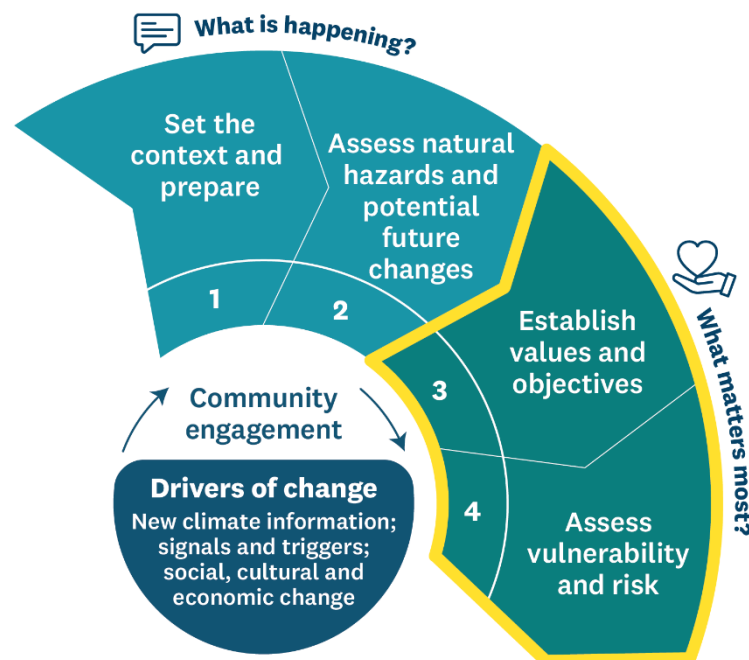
What is happening?

Set the context and prepare

1

Assess natural hazards and potential future changes

2

What matters most?

Establish values and objectives

3

Assess vulnerability and risk

4

Community engagement

Drivers of change

New climate information; signals and triggers; social, cultural and economic change